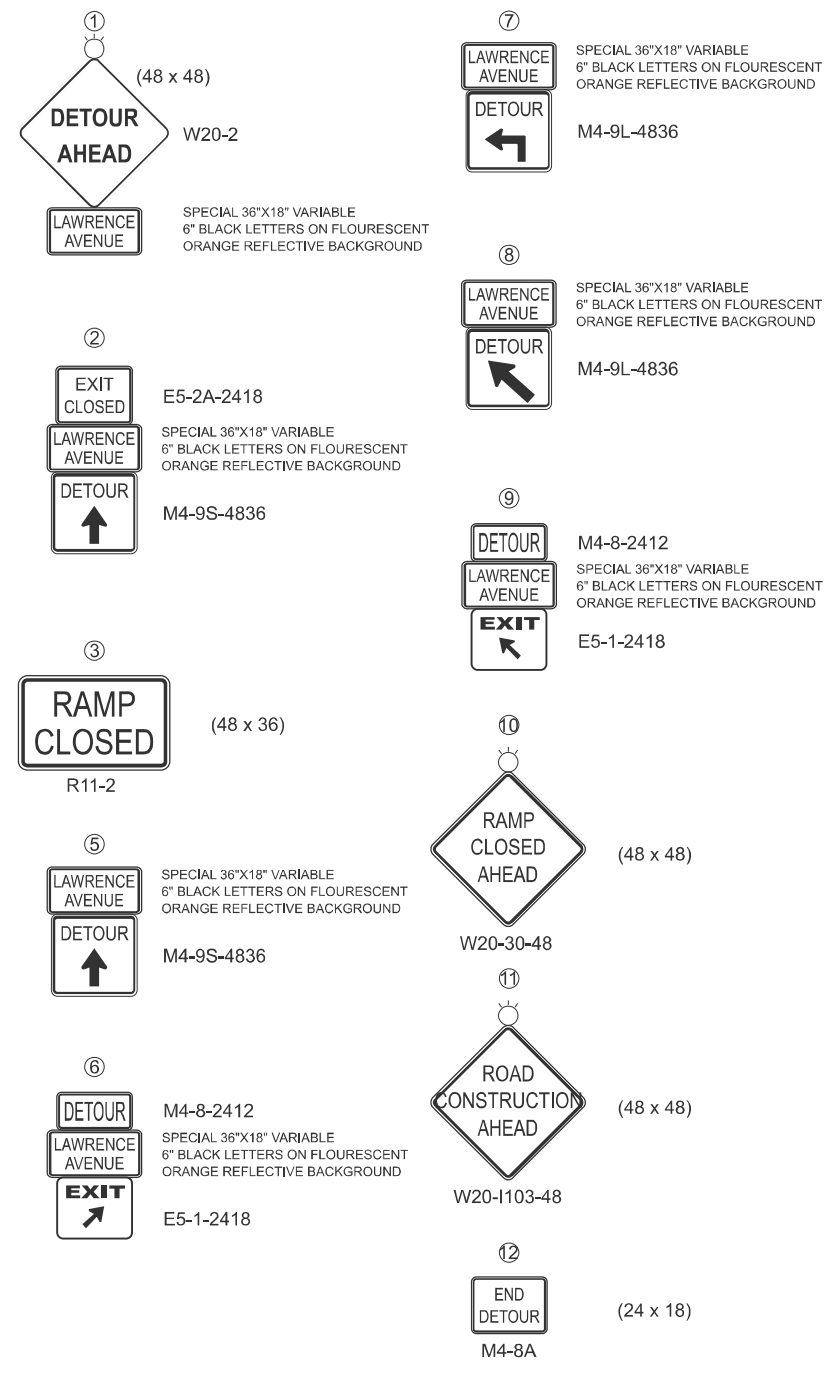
①

(48 x 48)

DETOUR AHEAD

W20-2

LAWRENCE AVENUE

SPECIAL 36"X18" VARIABLE 6" BLACK LETTERS ON FLOURESCENT ORANGE REFLECTIVE BACKGROUND

②

EXIT CLOSED

E5-2A-2418

LAWRENCE AVENUE

SPECIAL 36"X18" VARIABLE 6" BLACK LETTERS ON FLOURESCENT ORANGE REFLECTIVE BACKGROUND

DETOUR

M4-9S-4836

③

RAMP CLOSED

(48 x 36)

R11-2

⑤

LAWRENCE AVENUE

SPECIAL 36"X18" VARIABLE 6" BLACK LETTERS ON FLOURESCENT ORANGE REFLECTIVE BACKGROUND

DETOUR

M4-9S-4836

⑥

DETOUR

M4-8-2412

LAWRENCE AVENUE

SPECIAL 36"X18" VARIABLE 6" BLACK LETTERS ON FLOURESCENT ORANGE REFLECTIVE BACKGROUND

EXIT

E5-1-2418

⑦

LAWRENCE AVENUE

SPECIAL 36"X18" VARIABLE 6" BLACK LETTERS ON FLOURESCENT ORANGE REFLECTIVE BACKGROUND

DETOUR

M4-9L-4836

⑧

LAWRENCE AVENUE

SPECIAL 36"X18" VARIABLE 6" BLACK LETTERS ON FLOURESCENT ORANGE REFLECTIVE BACKGROUND

DETOUR

M4-9L-4836

⑨

DETOUR

M4-8-2412

LAWRENCE AVENUE

SPECIAL 36"X18" VARIABLE 6" BLACK LETTERS ON FLOURESCENT ORANGE REFLECTIVE BACKGROUND

EXIT

E5-1-2418

⑩

RAMP CLOSED AHEAD

(48 x 48)

W20-30-48

⑪

ROAD CONSTRUCTION AHEAD

(48 x 48)

W20-I103-48

⑫

END DETOUR

(24 x 18)

M4-8A